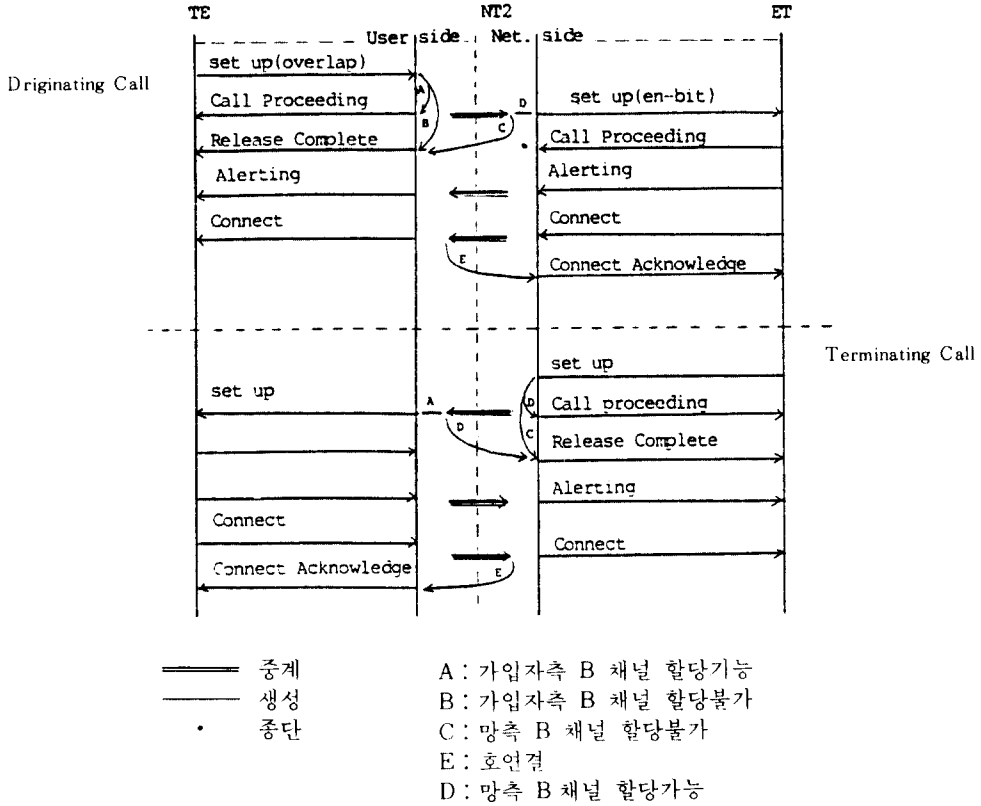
TE NT2 ET

User side Net. side

Driginating Call

set up(overlap)

A

Call Proceeding

B

D

set up(en-bit)

C

Release Complete

Call Proceeding

Alerting

Alerting

Connect

Connect

E

Connect Acknowledge

Terminating Call

set up

set up

A

D

Call proceeding

D

C

Release Complete

Alerting

Connect

Connect

Connect Acknowledge

E

중계
생성
종단

A : 가입자측 B 채널 할당기능
B : 가입자측 B 채널 할당불가
C : 망측 B 채널 할당불가
E : 호연결
D : 망측 B 채널 할당가능